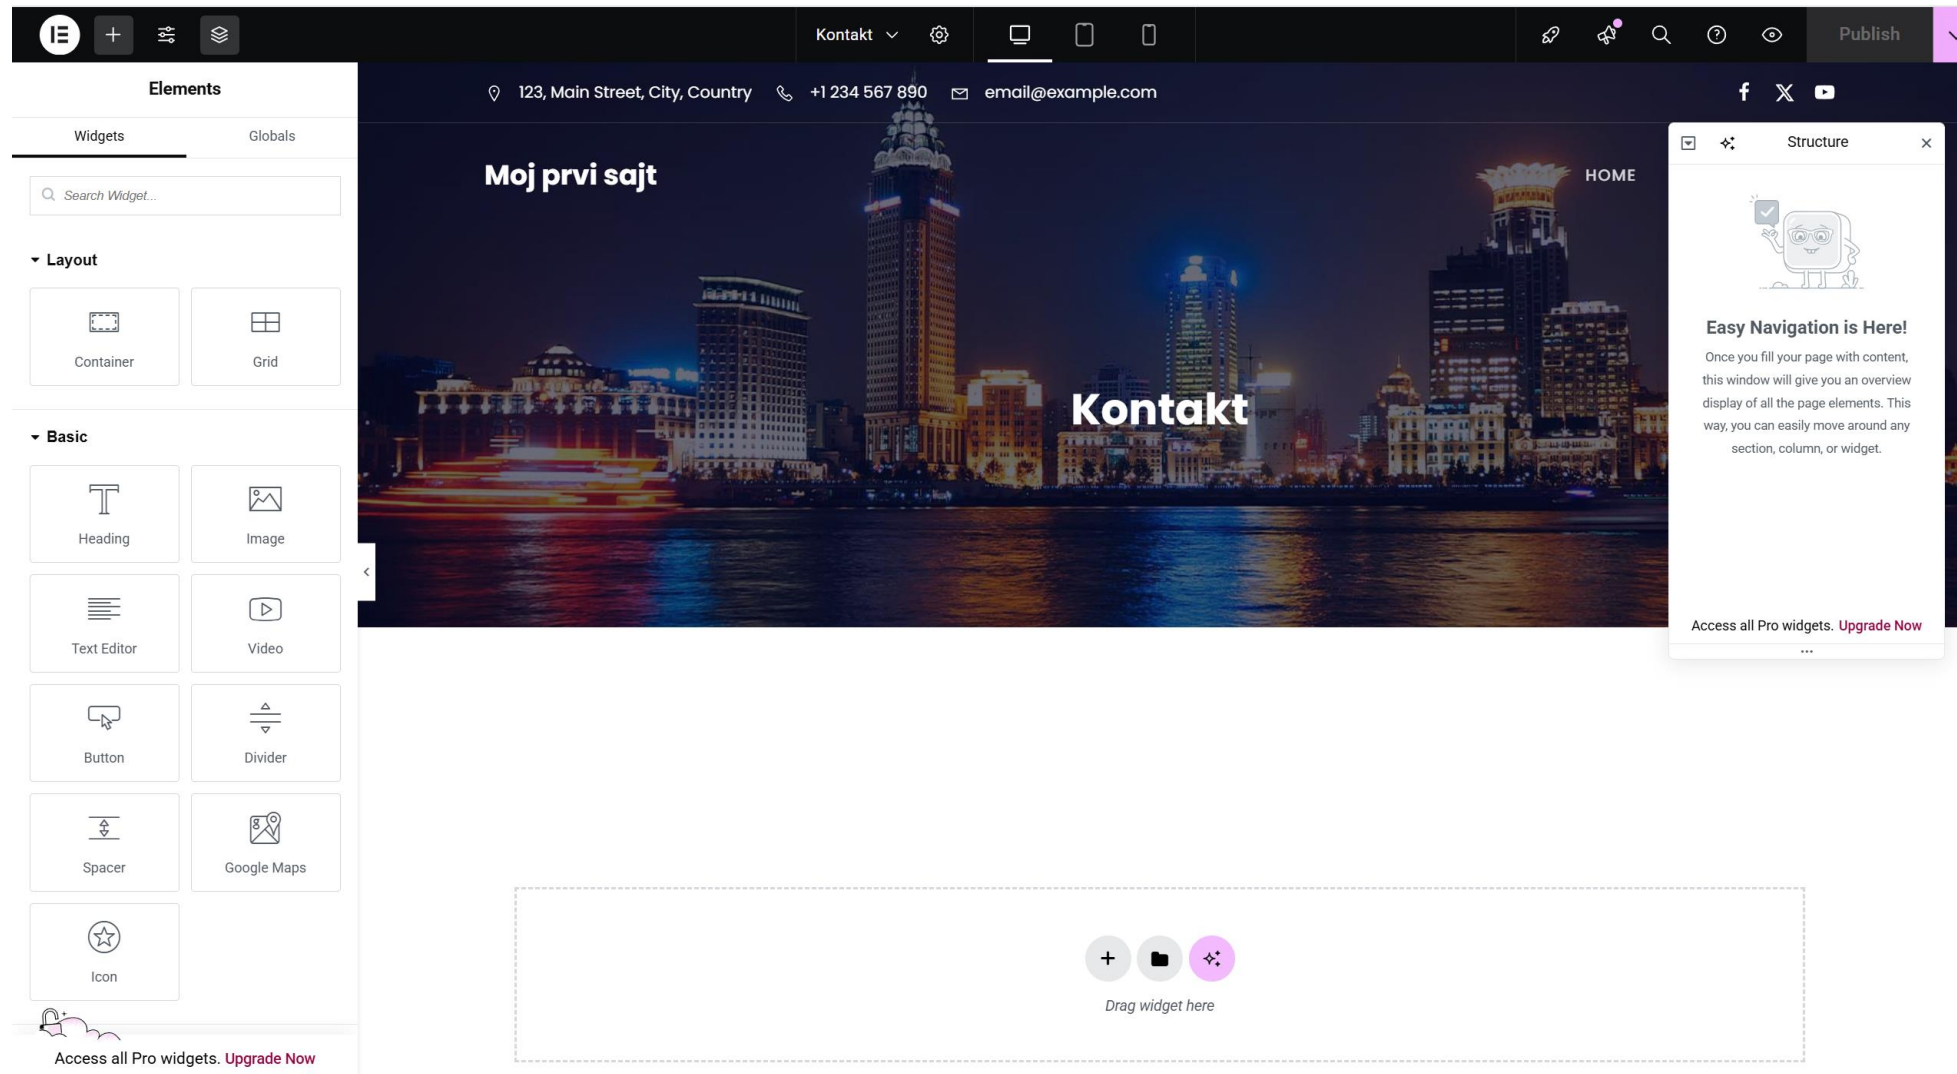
Kontakt

Publish

Elements

Widgets

Globals

Search Widget...

Layout

Container

Grid

Basic

Heading

Image

Text Editor

Video

Button

Divider

Spacer

Google Maps

Icon

Access all Pro widgets. Upgrade Now

123, Main Street, City, Country +1 234 567 890 email@example.com

Moj prvi sajt

HOME

Kontakt

Structure

Easy Navigation is Here!

Once you fill your page with content, this window will give you an overview display of all the page elements. This way, you can easily move around any section, column, or widget.

Access all Pro widgets. Upgrade Now

Drag widget here